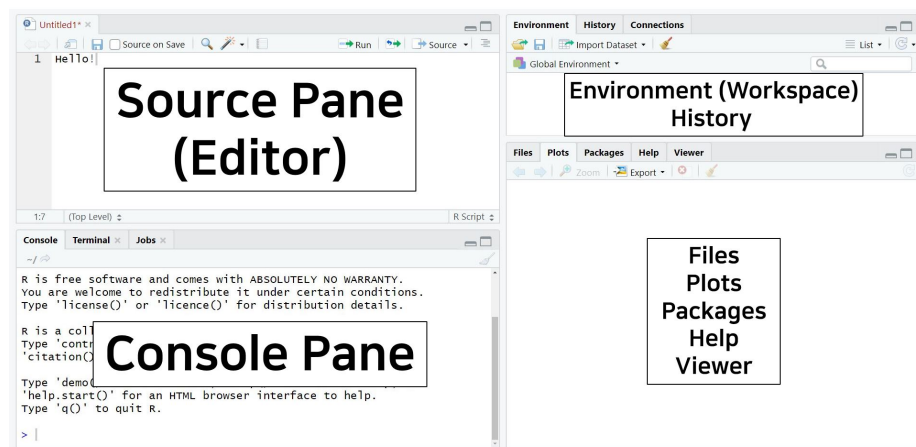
Untitled1* ×

Source on Save

Run

Source

1 Hello!

Source Pane (Editor)

1:7 (Top Level) ÷

R Script ÷

Console Terminal × Jobs ×

~/

R is free software and comes with ABSOLUTELY NO WARRANTY.
You are welcome to redistribute it under certain conditions.
Type 'license()' or 'licence()' for distribution details.

R is a coll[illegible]
Type 'contr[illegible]
'citation()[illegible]

Console Pane

Type 'demo([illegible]
'help.start()' for an HTML browser interface to help.
Type 'q()' to quit R.

>

Environment History Connections

Import Dataset

List

Global Environment

Environment (Workspace) History

Files Plots Packages Help Viewer

Zoom Export

Files
Plots
Packages
Help
Viewer